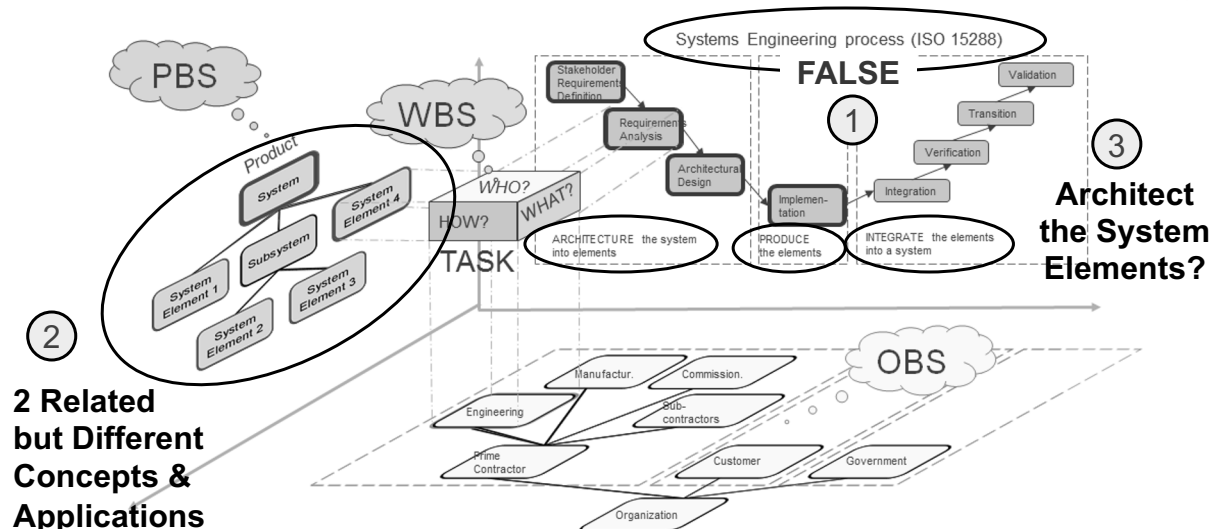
Systems Engineering process (ISO 15288)

FALSE

PBS

WBS

Stakeholder Requirements Definition

Requirements Analysis

Architectural Design

Implementation

Integration

Verification

Transition

Validation

1

3

Architect the System Elements?

Product

System

System Element 4

Subsystem

System Element 1

System Element 2

System Element 3

WHO?

HOW?

WHAT?

TASK

ARCHITECTURE the system into elements

PRODUCE the elements

INTEGRATE the elements into a system

2

2 Related but Different Concepts & Applications

OBS

Manufactur.

Commission.

Engineering

Sub-contractors

Prime Contractor

Customer

Government

Organization